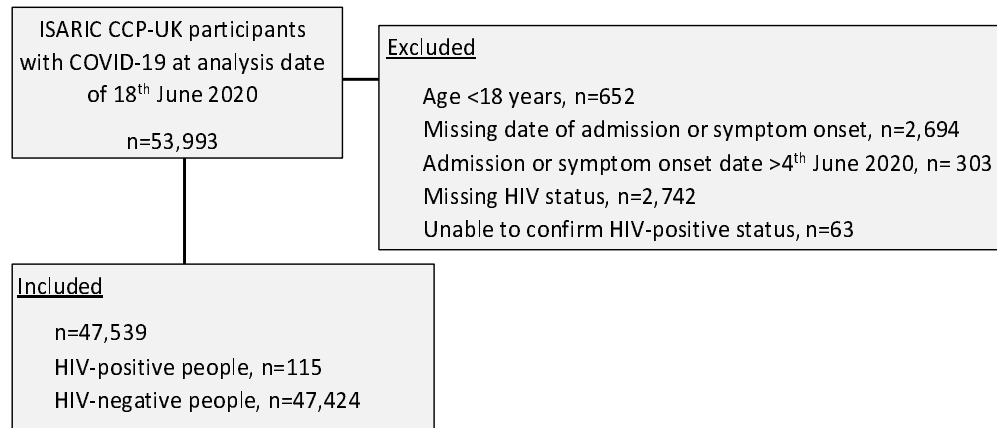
ISARIC CCP-UK participants with COVID-19 at analysis date of 18$^{th}$ June 2020

n=53,993

Excluded

Age <18 years, n=652
Missing date of admission or symptom onset, n=2,694
Admission or symptom onset date >4$^{th}$ June 2020, n= 303
Missing HIV status, n=2,742
Unable to confirm HIV-positive status, n=63

Included

n=47,539
HIV-positive people, n=115
HIV-negative people, n=47,424